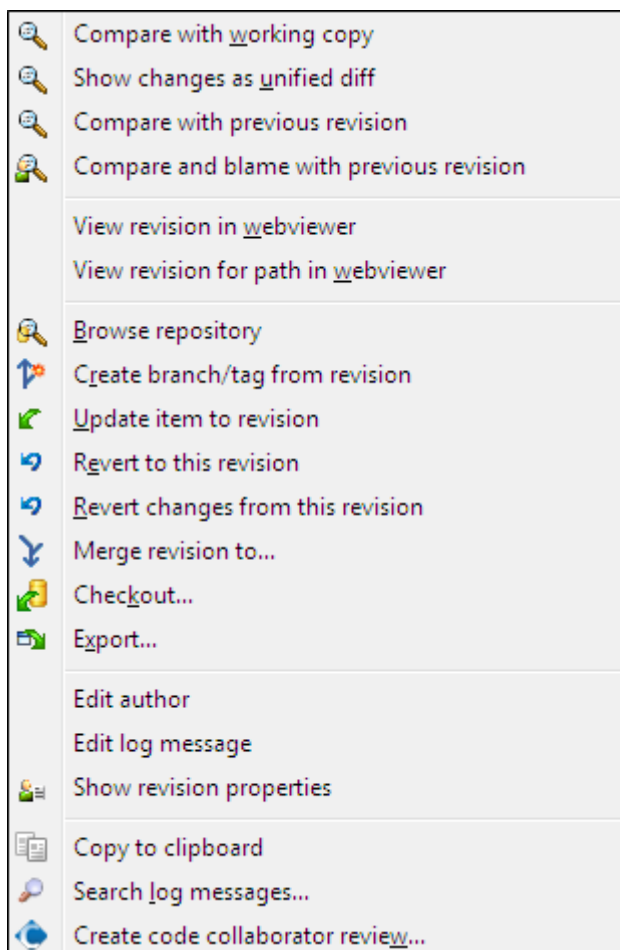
Compare with working copy
Show changes as unified diff
Compare with previous revision
Compare and blame with previous revision

View revision in webviewer
View revision for path in webviewer

Browse repository
Create branch/tag from revision
Update item to revision
Revert to this revision
Revert changes from this revision
Merge revision to...
Checkout...
Export...

Edit author
Edit log message
Show revision properties

Copy to clipboard
Search log messages...
Create code collaborator review...